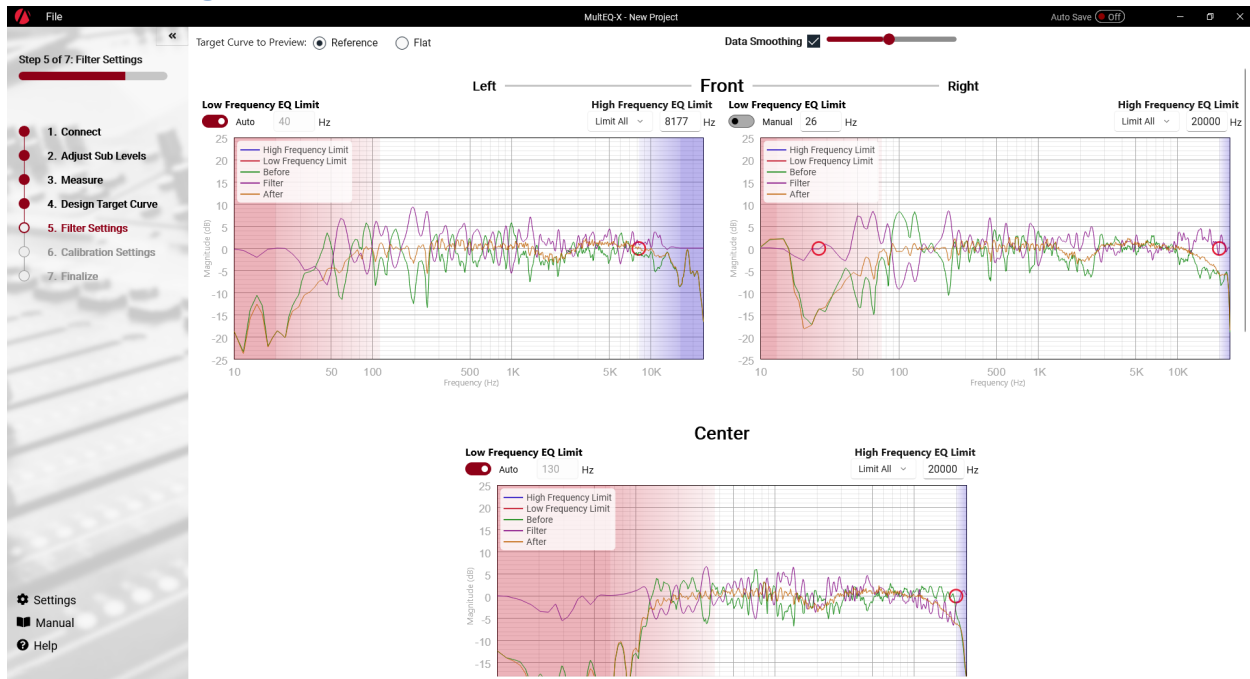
File

MultEQ-X - New Project

Auto Save Off

Step 5 of 7: Filter Settings

1. Connect
2. Adjust Sub Levels
3. Measure
4. Design Target Curve
5. Filter Settings
6. Calibration Settings
7. Finalize

Settings
Manual
Help

Target Curve to Preview: Reference Flat

Data Smoothing

Left Front Right

Low Frequency EQ Limit
Auto 40 Hz

High Frequency EQ Limit
Limit All 8177 Hz

High Frequency Limit
Low Frequency Limit
Before
Filter
After

25 20 15 10 5 0 -5 -10 -15 -20 -25
Magnitude (dB)
10 50 100 500 1K 5K 10K
Frequency (Hz)

Low Frequency EQ Limit
Manual 26 Hz

High Frequency EQ Limit
Limit All 20000 Hz

High Frequency Limit
Low Frequency Limit
Before
Filter
After

25 20 15 10 5 0 -5 -10 -15 -20 -25
Magnitude (dB)
10 50 100 500 1K 5K 10K
Frequency (Hz)

Center

Low Frequency EQ Limit
Auto 130 Hz

High Frequency EQ Limit
Limit All 20000 Hz

High Frequency Limit
Low Frequency Limit
Before
Filter
After

25 20 15 10 5 0 -5 -10 -15
Magnitude (dB)